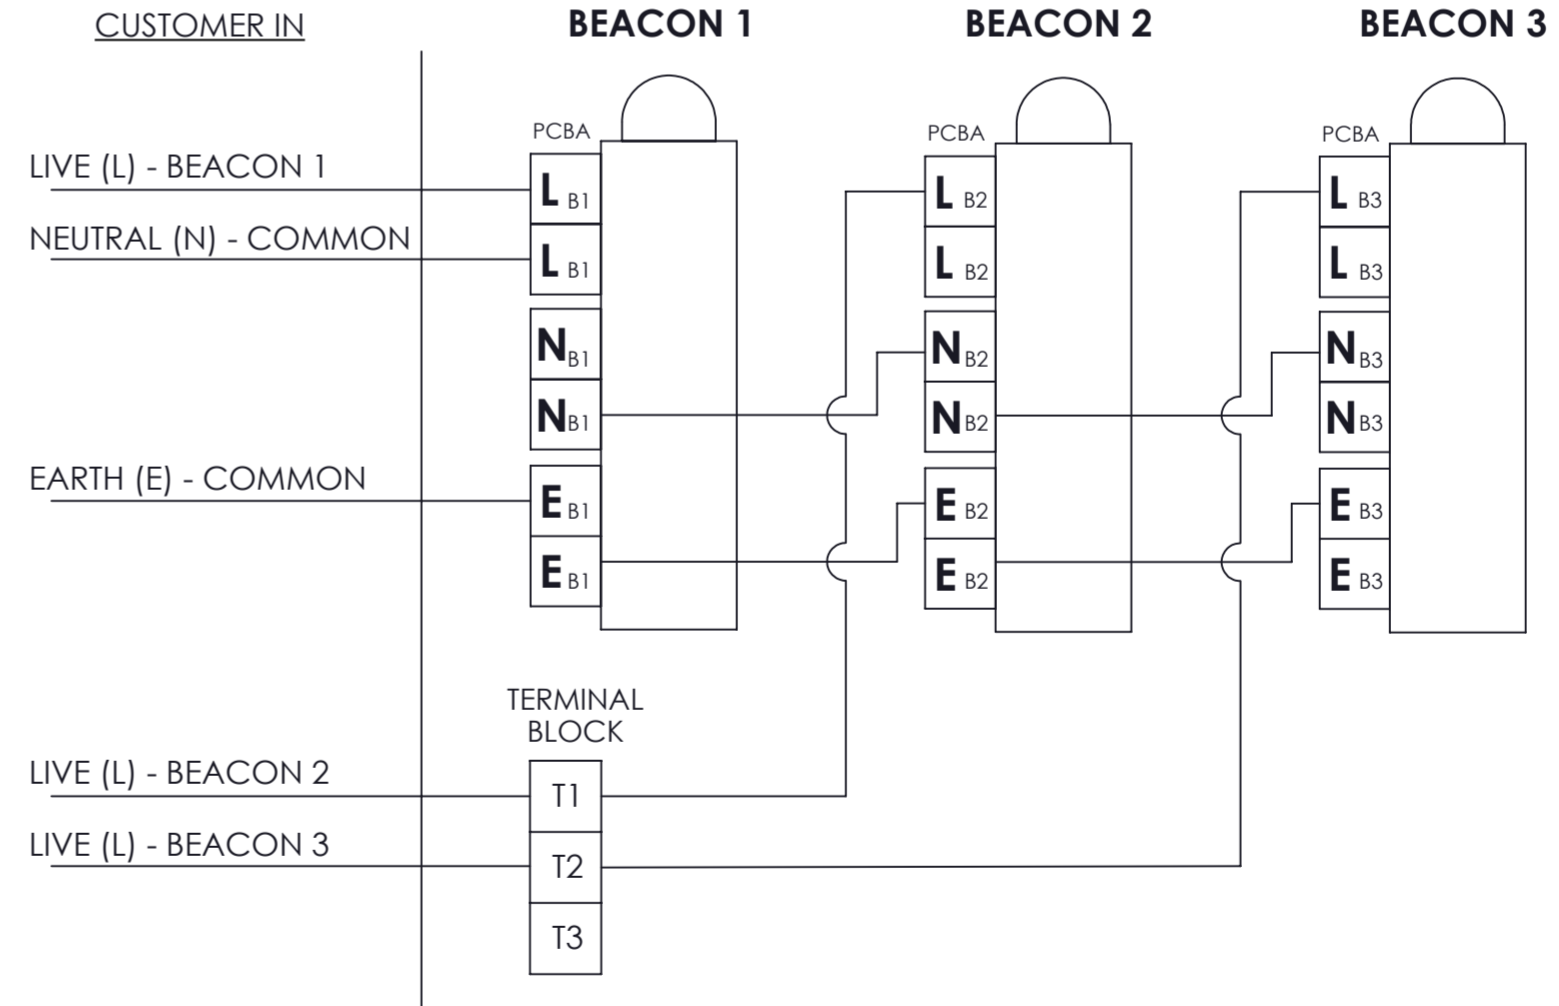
CUSTOMER IN

BEACON 1

BEACON 2

BEACON 3

PCBA

PCBA

PCBA

LIVE (L) - BEACON 1

NEUTRAL (N) - COMMON

EARTH (E) - COMMON

$L_{B1}$
$L_{B1}$
$N_{B1}$
$N_{B1}$
$E_{B1}$
$E_{B1}$

$L_{B2}$
$L_{B2}$
$N_{B2}$
$N_{B2}$
$E_{B2}$
$E_{B2}$

$L_{B3}$
$L_{B3}$
$N_{B3}$
$N_{B3}$
$E_{B3}$
$E_{B3}$

TERMINAL BLOCK

LIVE (L) - BEACON 2

LIVE (L) - BEACON 3

T1
T2
T3